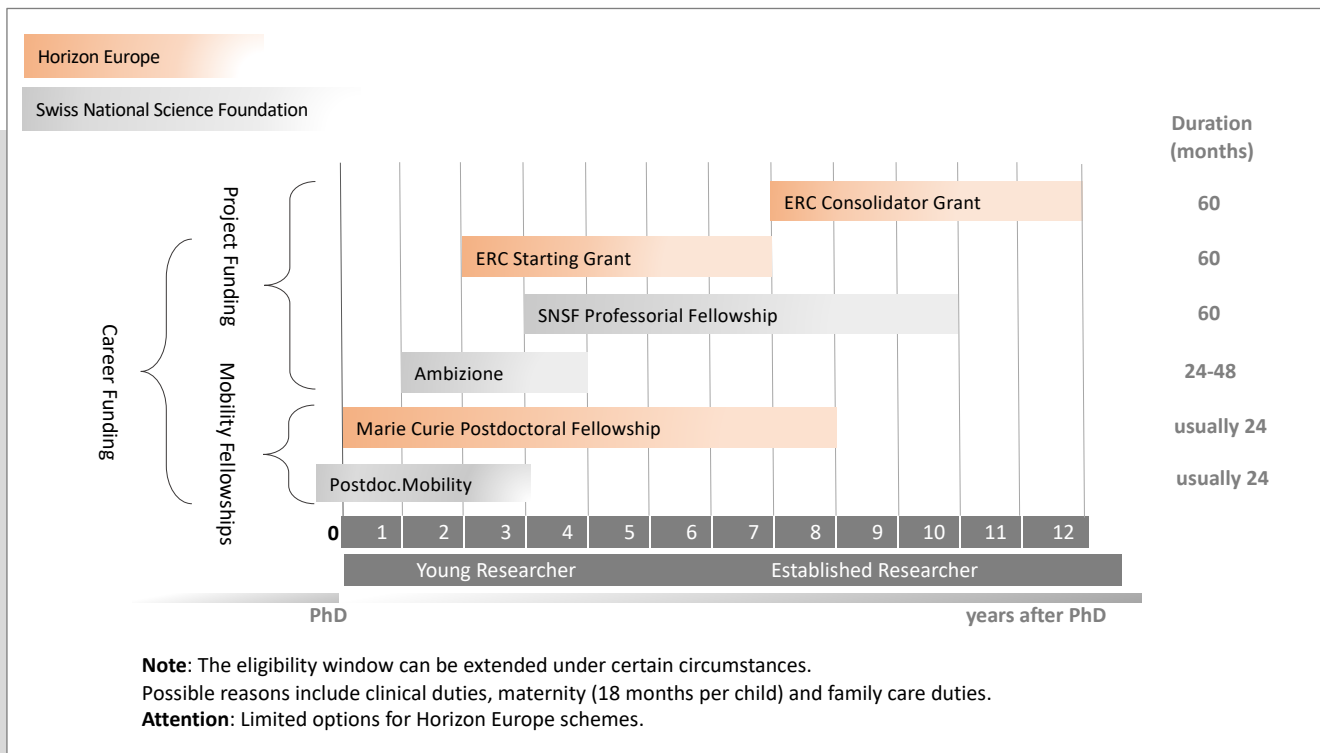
Horizon Europe

Swiss National Science Foundation

Duration (months)

Career Funding

Project Funding

Mobility Fellowships

ERC Consolidator Grant 60

ERC Starting Grant 60

SNSF Professorial Fellowship 60

Ambizione 24-48

Marie Curie Postdoctoral Fellowship usually 24

Postdoc.Mobility usually 24

0 1 2 3 4 5 6 7 8 9 10 11 12

Young Researcher

Established Researcher

PhD

years after PhD

**Note**: The eligibility window can be extended under certain circumstances.
Possible reasons include clinical duties, maternity (18 months per child) and family care duties.
**Attention**: Limited options for Horizon Europe schemes.